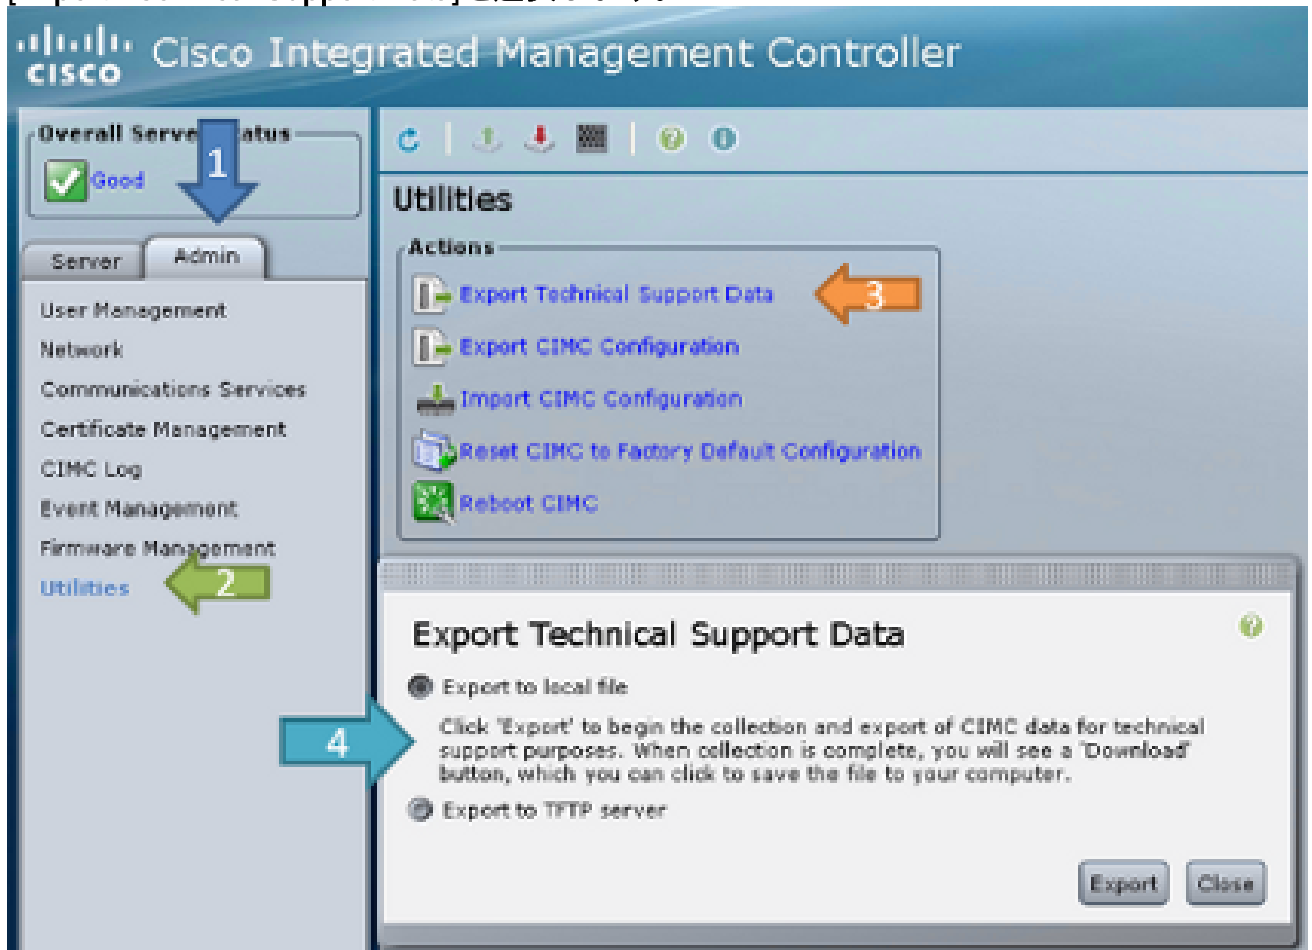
cisco Cisco Integrated Management Controller

Overall Serve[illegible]atus
1
Good

Server Admin

User Management
Network
Communications Services
Certificate Management
CIMC Log
Event Management
Firmware Management
Utilities
2

Utilities

Actions
Export Technical Support Data
3
Export CIMC Configuration
Import CIMC Configuration
Reset CIMC to Factory Default Configuration
Reboot CIMC

Export Technical Support Data

Export to local file
4
Click 'Export' to begin the collection and export of CIMC data for technical support purposes. When collection is complete, you will see a 'Download' button, which you can click to save the file to your computer.

Export to TFTP server

Export Close